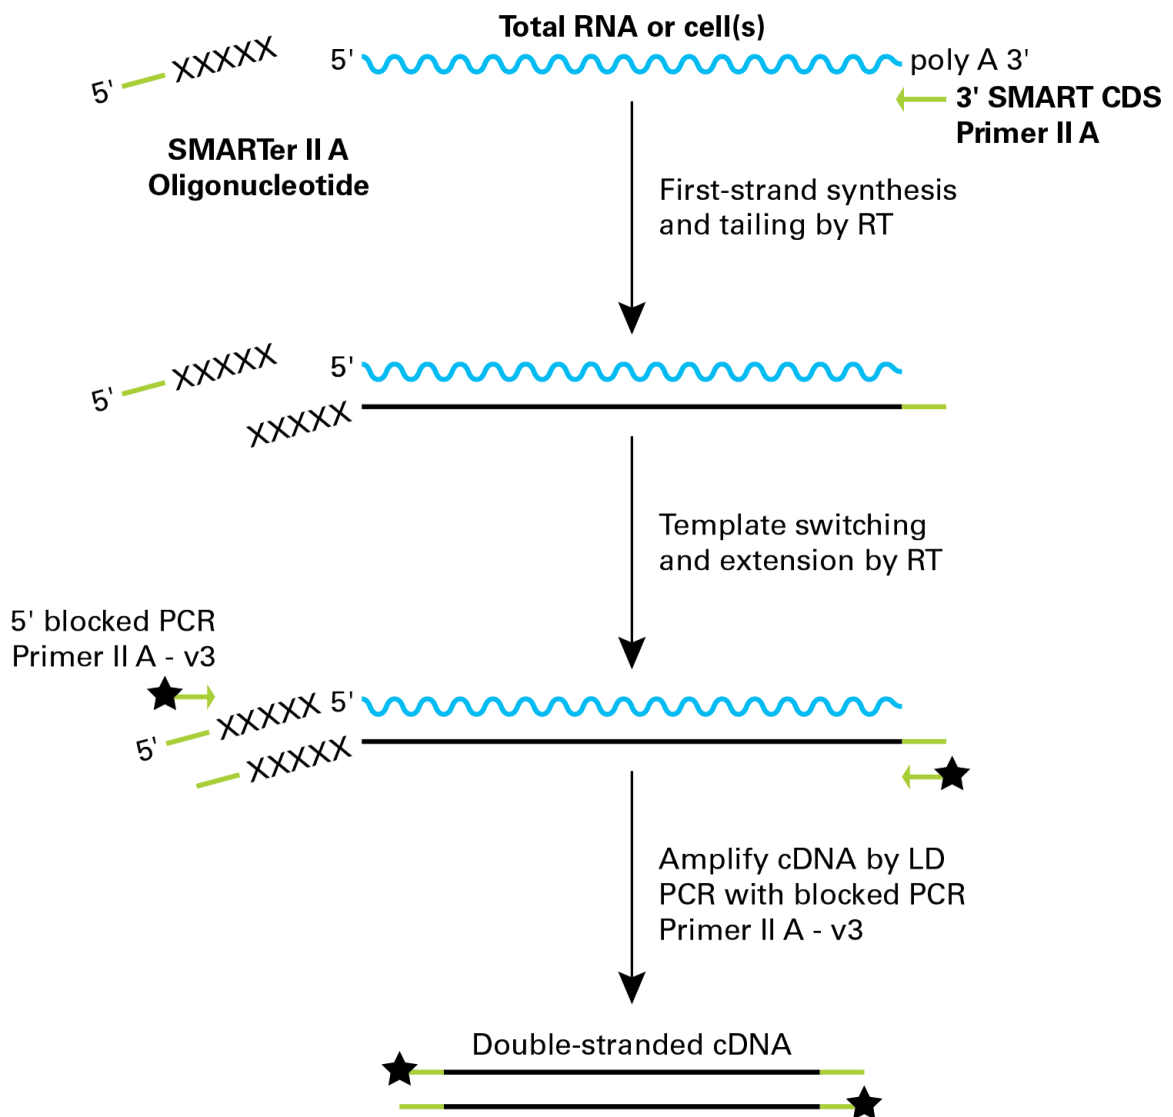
Total RNA or cell(s)

5' XXXXX

5'

poly A 3'

3' SMART CDS Primer II A

SMARTer II A Oligonucleotide

First-strand synthesis and tailing by RT

5' XXXXX

5'

XXXXX

Template switching and extension by RT

5' blocked PCR Primer II A - v3

XXXXX 5'

5'

XXXXX

Amplify cDNA by LD PCR with blocked PCR Primer II A - v3

Double-stranded cDNA